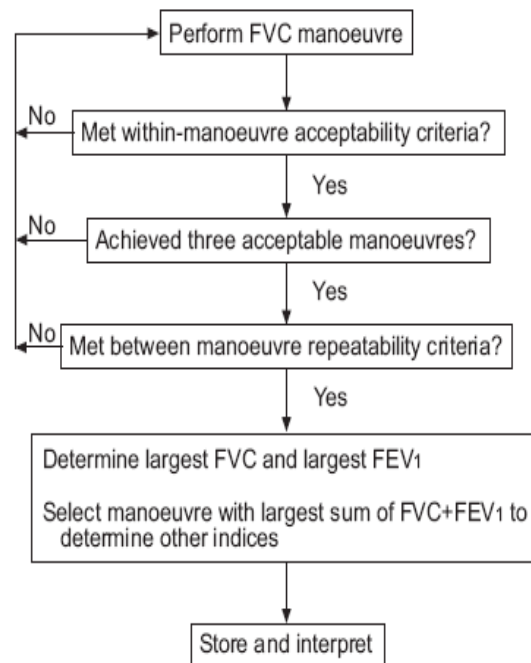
Perform FVC manoeuvre

No

Met within-manoeuvre acceptability criteria?

Yes

No

Achieved three acceptable manoeuvres?

Yes

No

Met between manoeuvre repeatability criteria?

Yes

Determine largest FVC and largest $FEV_1$

Select manoeuvre with largest sum of FVC+$FEV_1$ to determine other indices

Store and interpret